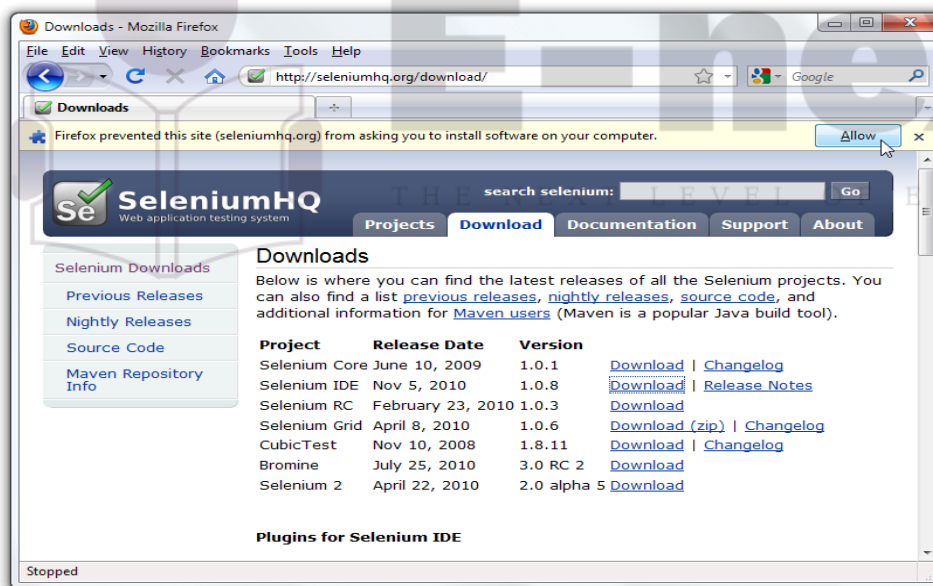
Downloads - Mozilla Firefox

File Edit View History Bookmarks Tools Help

http://seleniumhq.org/download/

Google

Downloads

Firefox prevented this site (seleniumhq.org) from asking you to install software on your computer.

Allow

SeleniumHQ
Web application testing system

search selenium: Go

Projects Download Documentation Support About

Selenium Downloads
Previous Releases
Nightly Releases
Source Code
Maven Repository Info

Downloads

Below is where you can find the latest releases of all the Selenium projects. You can also find a list previous releases, nightly releases, source code, and additional information for Maven users (Maven is a popular Java build tool).

| Project | Release Date | Version | |
|---|---|---|---|
| Selenium Core | June 10, 2009 | 1.0.1 | Download \| Changelog |
| Selenium IDE | Nov 5, 2010 | 1.0.8 | Download \| Release Notes |
| Selenium RC | February 23, 2010 | 1.0.3 | Download |
| Selenium Grid | April 8, 2010 | 1.0.6 | Download (zip) \| Changelog |
| CubicTest | Nov 10, 2008 | 1.8.11 | Download \| Changelog |
| Bromine | July 25, 2010 | 3.0 RC 2 | Download |
| Selenium 2 | April 22, 2010 | 2.0 alpha 5 | Download |

Plugins for Selenium IDE

Stopped